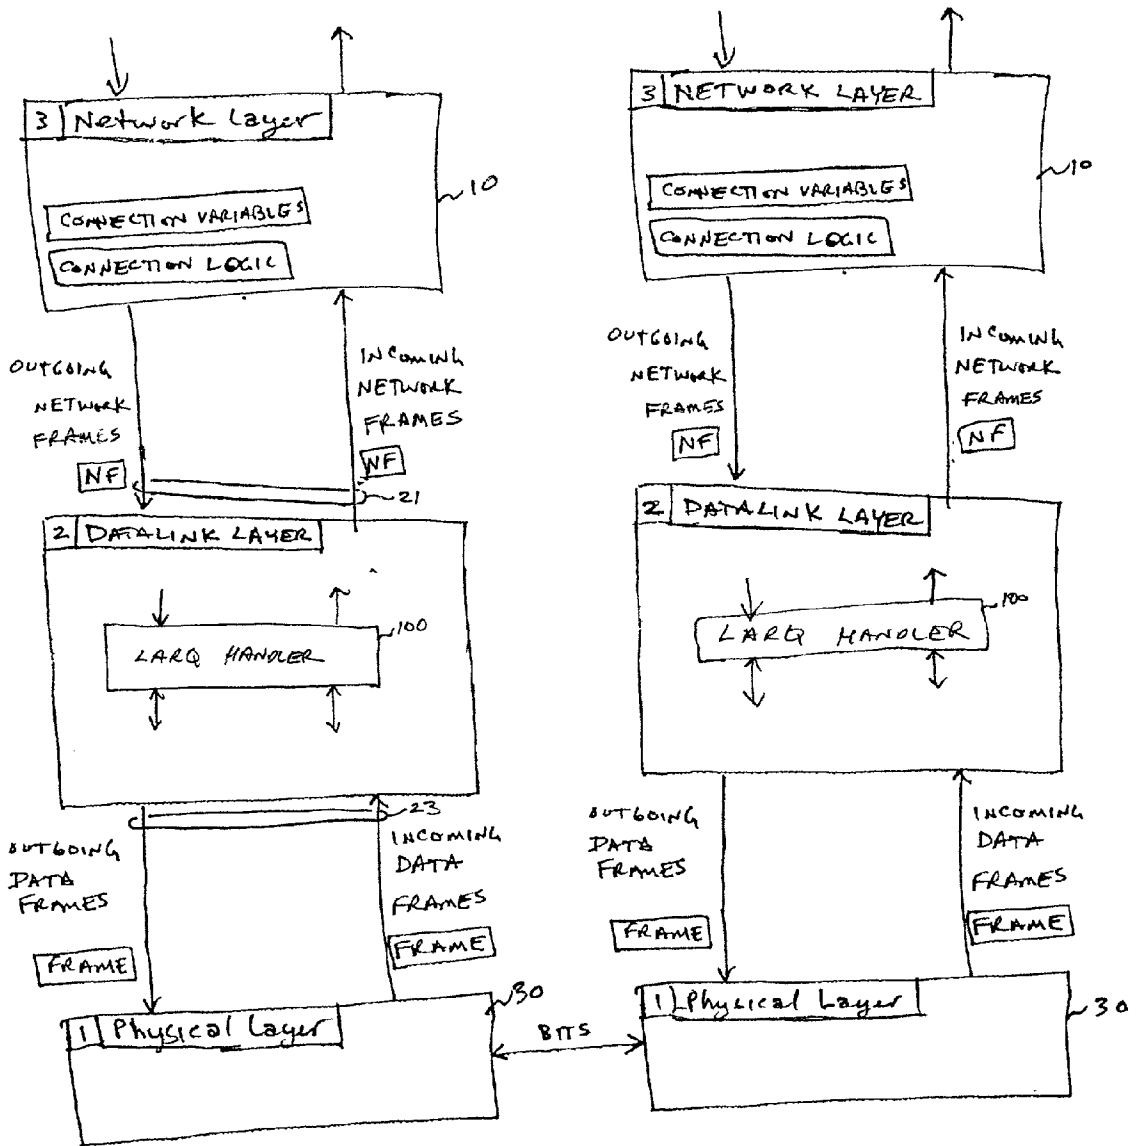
3 Network Layer

10

CONNECTION VARIABLES

CONNECTION LOGIC

OUTGOING NETWORK FRAMES

NF

INCOMING NETWORK FRAMES

NF

21

2 DATALINK LAYER

LARQ HANDLER

100

23

OUTGOING DATA FRAMES

FRAME

INCOMING DATA FRAMES

FRAME

1 Physical Layer

30

BITS

3 NETWORK LAYER

10

CONNECTION VARIABLES

CONNECTION LOGIC

OUTGOING NETWORK FRAMES

NF

INCOMING NETWORK FRAMES

NF

2 DATALINK LAYER

LARQ HANDLER

100

OUTGOING DATA FRAMES

FRAME

INCOMING DATA FRAMES

FRAME

1 Physical Layer

30